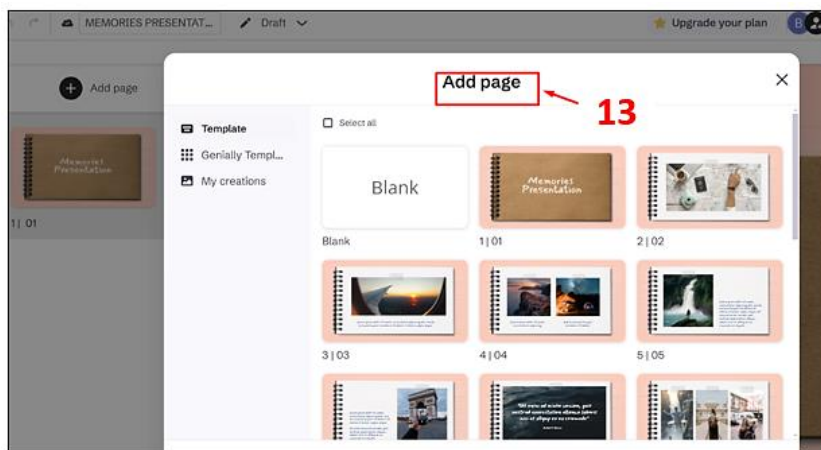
MEMORIES PRESENTAT... Draft

Upgrade your plan

Add page

Memories Presentation

1| 01

Add page

13

Template

Genially Templ...

My creations

Select all

Blank

Blank

Memories Presentation

1 | 01

2 | 02

3 | 03

4 | 04

5 | 05

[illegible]